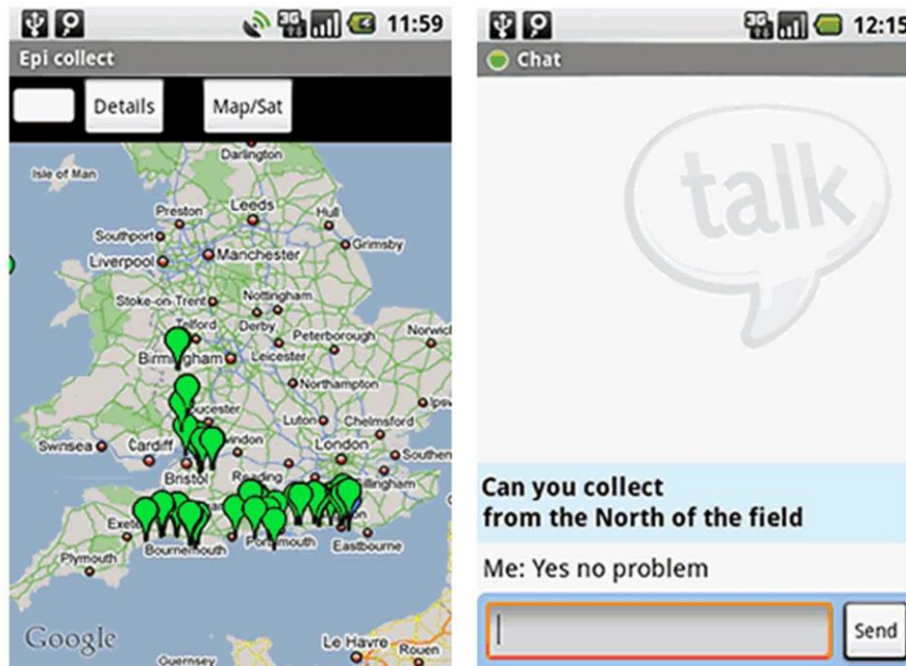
11:59

Epi collect

Details

Map/Sat

Darlington

Isle of Man

Preston

Leeds

Hull

Southport

Grimsby

Liverpool

Manchester

Stoke-on-Trent

Nottingham

Telford

Derby

Peterborough

Norwic

Birmingham

Leicester

Northampton

Ipsw

Gloucester

Luton

Chelmsford

Swansea

Cardiff

Swindon

London

Southen

Bristol

Reading

Gillingham

Exeter

Plymouth

Bournemouth

Portsmouth

Eastbourne

Google

Le Havre

Rouen

Guernsey

12:15

Chat

talk

Can you collect from the North of the field

Me: Yes no problem

Send